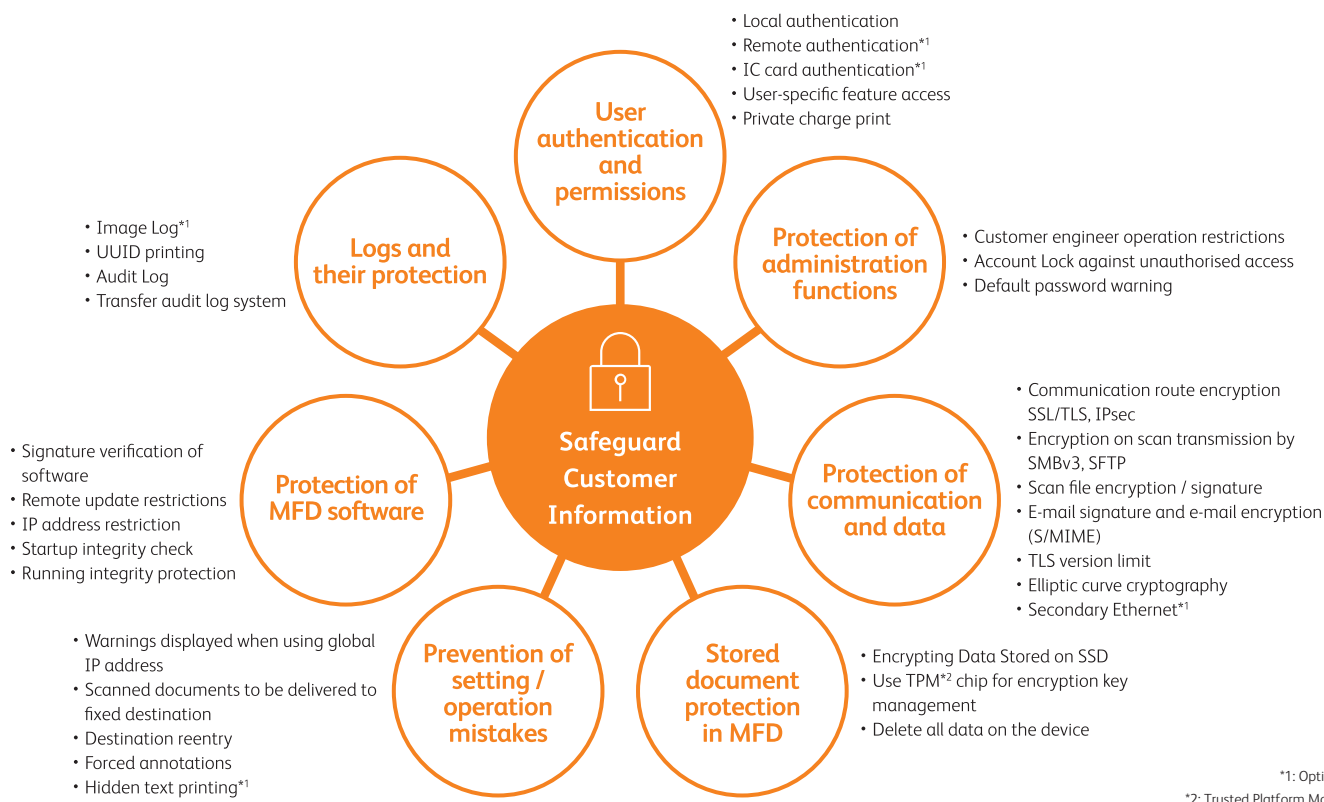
Safeguard Customer Information

User authentication and permissions

• Local authentication
• Remote authentication*1
• IC card authentication*1
• User-specific feature access
• Private charge print

Protection of administration functions

• Customer engineer operation restrictions
• Account Lock against unauthorised access
• Default password warning

Protection of communication and data

• Communication route encryption SSL/TLS, IPsec
• Encryption on scan transmission by SMBv3, SFTP
• Scan file encryption / signature
• E-mail signature and e-mail encryption (S/MIME)
• TLS version limit
• Elliptic curve cryptography
• Secondary Ethernet*1

Stored document protection in MFD

• Encrypting Data Stored on SSD
• Use TPM*2 chip for encryption key management
• Delete all data on the device

Prevention of setting / operation mistakes

• Warnings displayed when using global IP address
• Scanned documents to be delivered to fixed destination
• Destination reentry
• Forced annotations
• Hidden text printing*1

Protection of MFD software

• Signature verification of software
• Remote update restrictions
• IP address restriction
• Startup integrity check
• Running integrity protection

Logs and their protection

• Image Log*1
• UUID printing
• Audit Log
• Transfer audit log system

*1: Opti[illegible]
*2: Trusted Platform Mo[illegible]